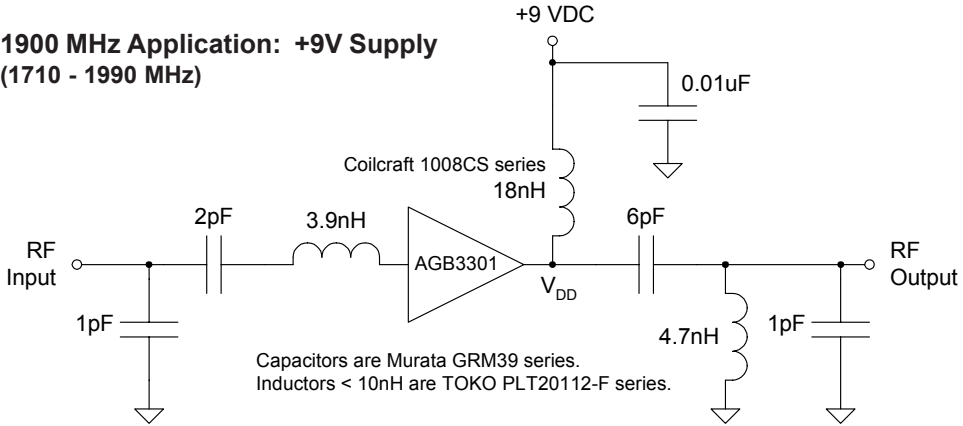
1900 MHz Application: +9V Supply
(1710 - 1990 MHz)

+9 VDC

0.01uF

Coilcraft 1008CS series
18nH

2pF

3.9nH

6pF

RF
Input

AGB3301

$V_{DD}$

RF
Output

1pF

4.7nH

1pF

Capacitors are Murata GRM39 series.
Inductors < 10nH are TOKO PLT20112-F series.